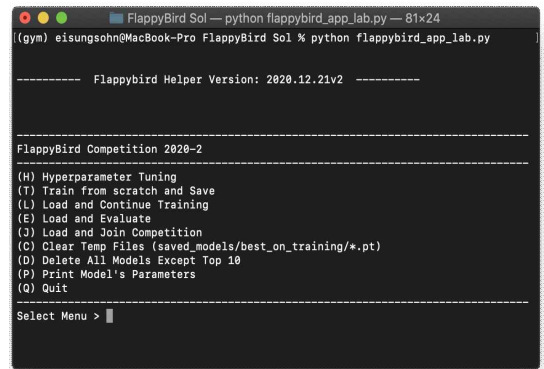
FlappyBird Sol — python flappybird_app_lab.py — 81×24

(gym) eisungsohn@MacBook-Pro FlappyBird Sol % python flappybird_app_lab.py

---------- Flappybird Helper Version: 2020.12.21v2 ----------

--------------------------------------------------------------------------------
FlappyBird Competition 2020-2
--------------------------------------------------------------------------------
(H) Hyperparameter Tuning
(T) Train from scratch and Save
(L) Load and Continue Training
(E) Load and Evaluate
(J) Load and Join Competition
(C) Clear Temp Files (saved_models/best_on_training/*.pt)
(D) Delete All Models Except Top 10
(P) Print Model's Parameters
(Q) Quit
--------------------------------------------------------------------------------
Select Menu >